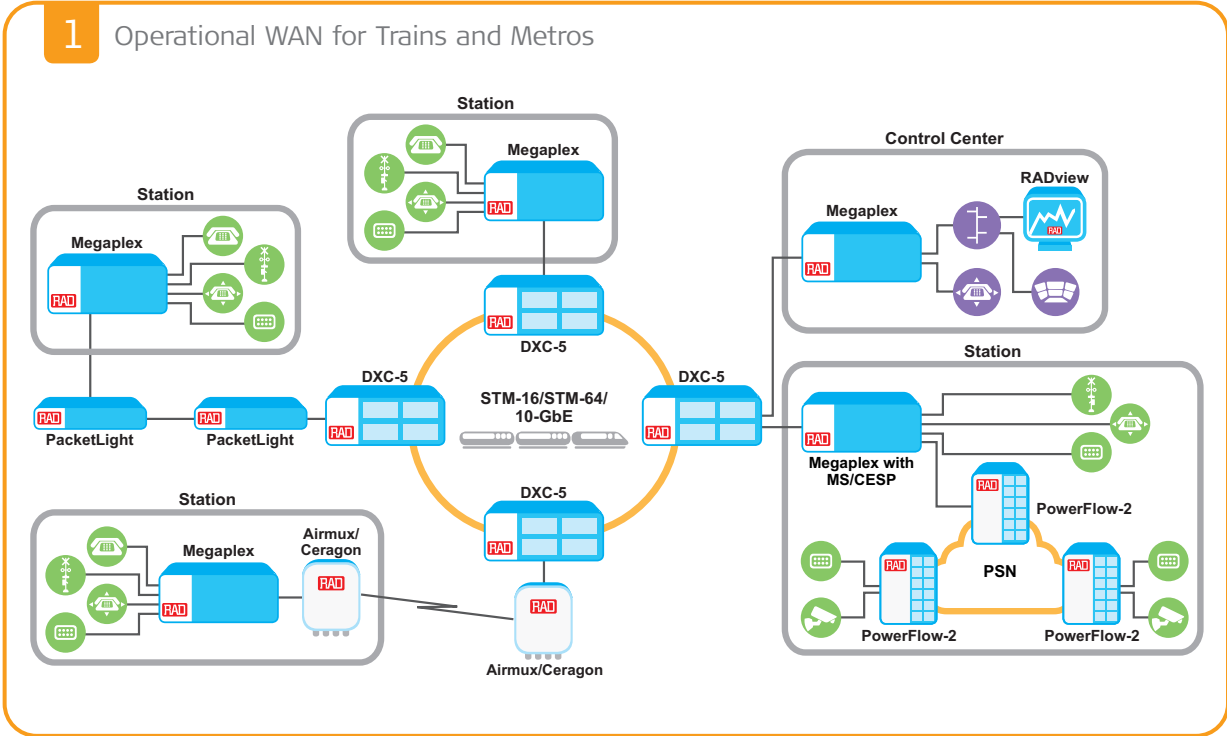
1 Operational WAN for Trains and Metros

Station

Megaplex

RAD

Control Center

RADview

Megaplex

RAD

RAD

Station

Megaplex

RAD

RAD

DXC-5

Station

DXC-5

STM-16/STM-64/
10-GbE

DXC-5

RAD

RAD

RAD

RAD

RAD

PacketLight

PacketLight

RAD

Megaplex with
MS/CESP

RAD

PowerFlow-2

Station

DXC-5

Megaplex

Airmux/
Ceragon

RAD

RAD

RAD

RAD

PSN

RAD

RAD

PowerFlow-2

PowerFlow-2

Airmux/Ceragon